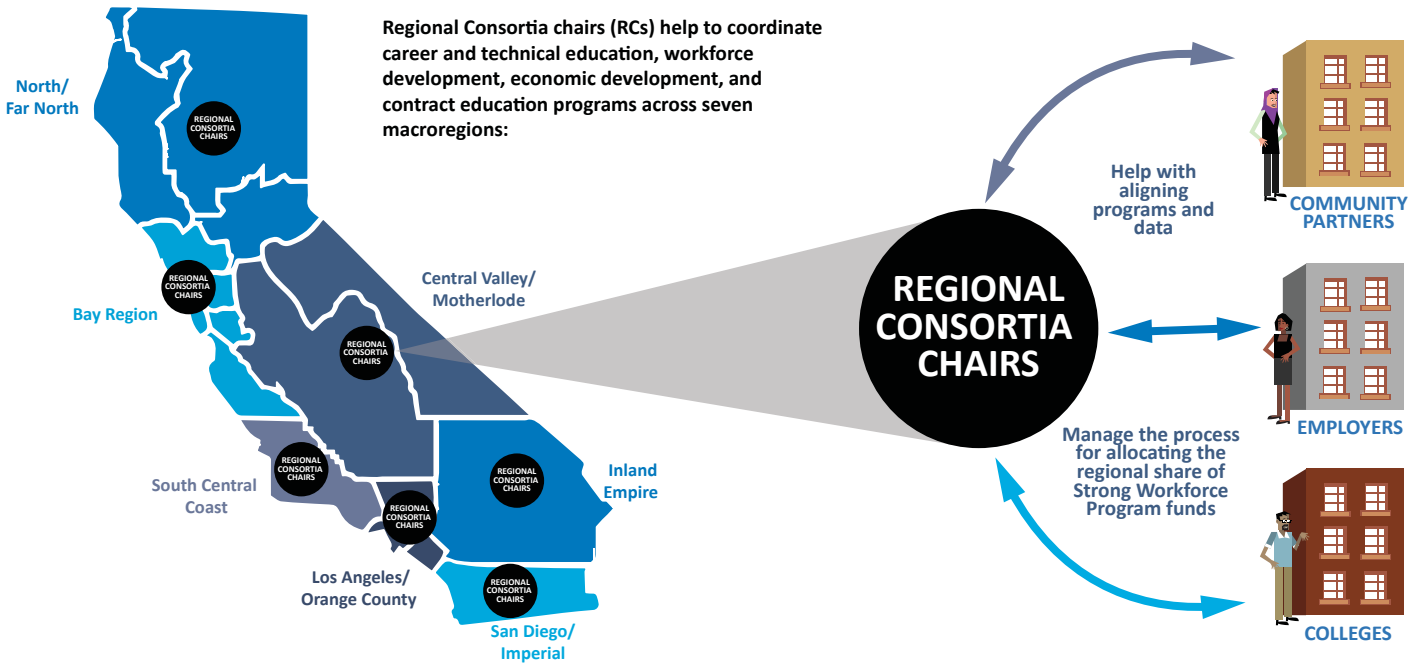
Regional Consortia chairs (RCs) help to coordinate career and technical education, workforce development, economic development, and contract education programs across seven macroregions:

North/
Far North

REGIONAL CONSORTIA CHAIRS

Bay Region

REGIONAL CONSORTIA CHAIRS

Central Valley/
Motherlode

REGIONAL CONSORTIA CHAIRS

South Central Coast

REGIONAL CONSORTIA CHAIRS

REGIONAL CONSORTIA CHAIRS

Inland Empire

REGIONAL CONSORTIA CHAIRS

Los Angeles/
Orange County

REGIONAL CONSORTIA CHAIRS

San Diego/
Imperial

REGIONAL CONSORTIA CHAIRS

Help with aligning programs and data

COMMUNITY PARTNERS

EMPLOYERS

Manage the process for allocating the regional share of Strong Workforce Program funds

COLLEGES